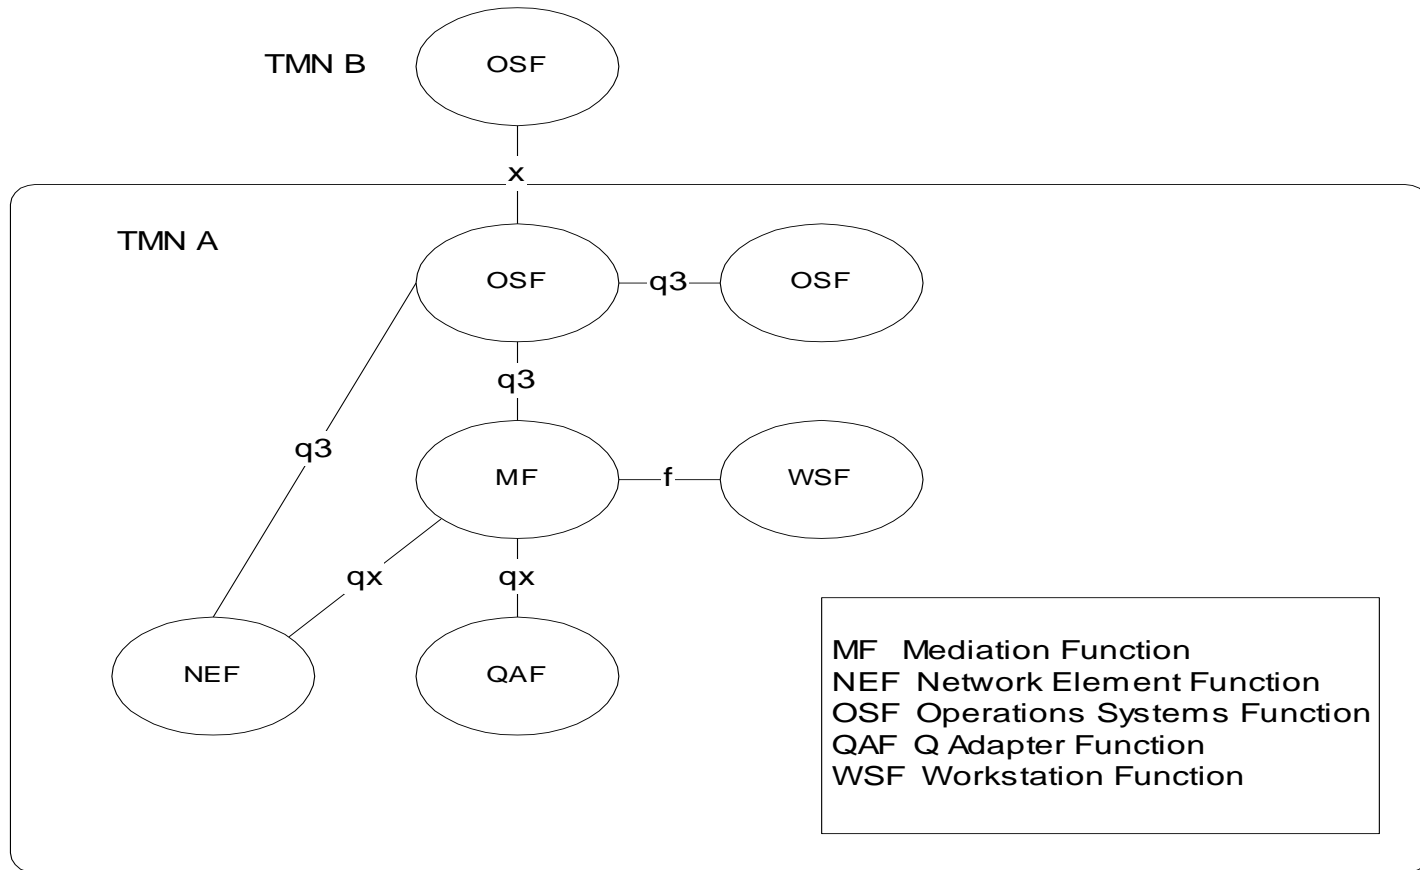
TMN B

OSF

x

TMN A

OSF

q3

OSF

q3

q3

MF

f

WSF

qx

qx

NEF

QAF

MF Mediation Function
NEF Network Element Function
OSF Operations Systems Function
QAF Q Adapter Function
WSF Workstation Function